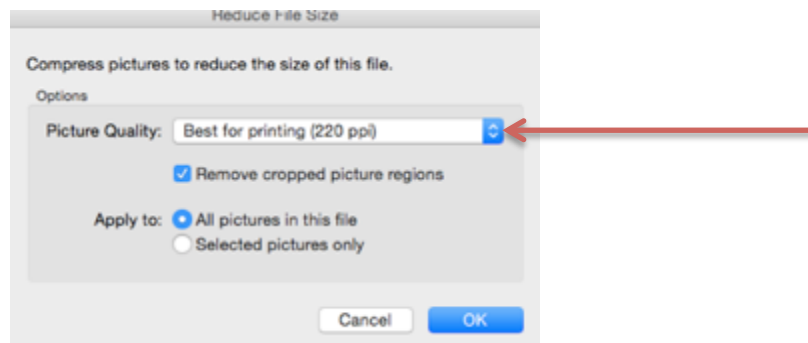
Reduce File Size

Compress pictures to reduce the size of this file.

Options

Picture Quality: Best for printing (220 ppi)

Remove cropped picture regions

Apply to: All pictures in this file
Selected pictures only

Cancel OK